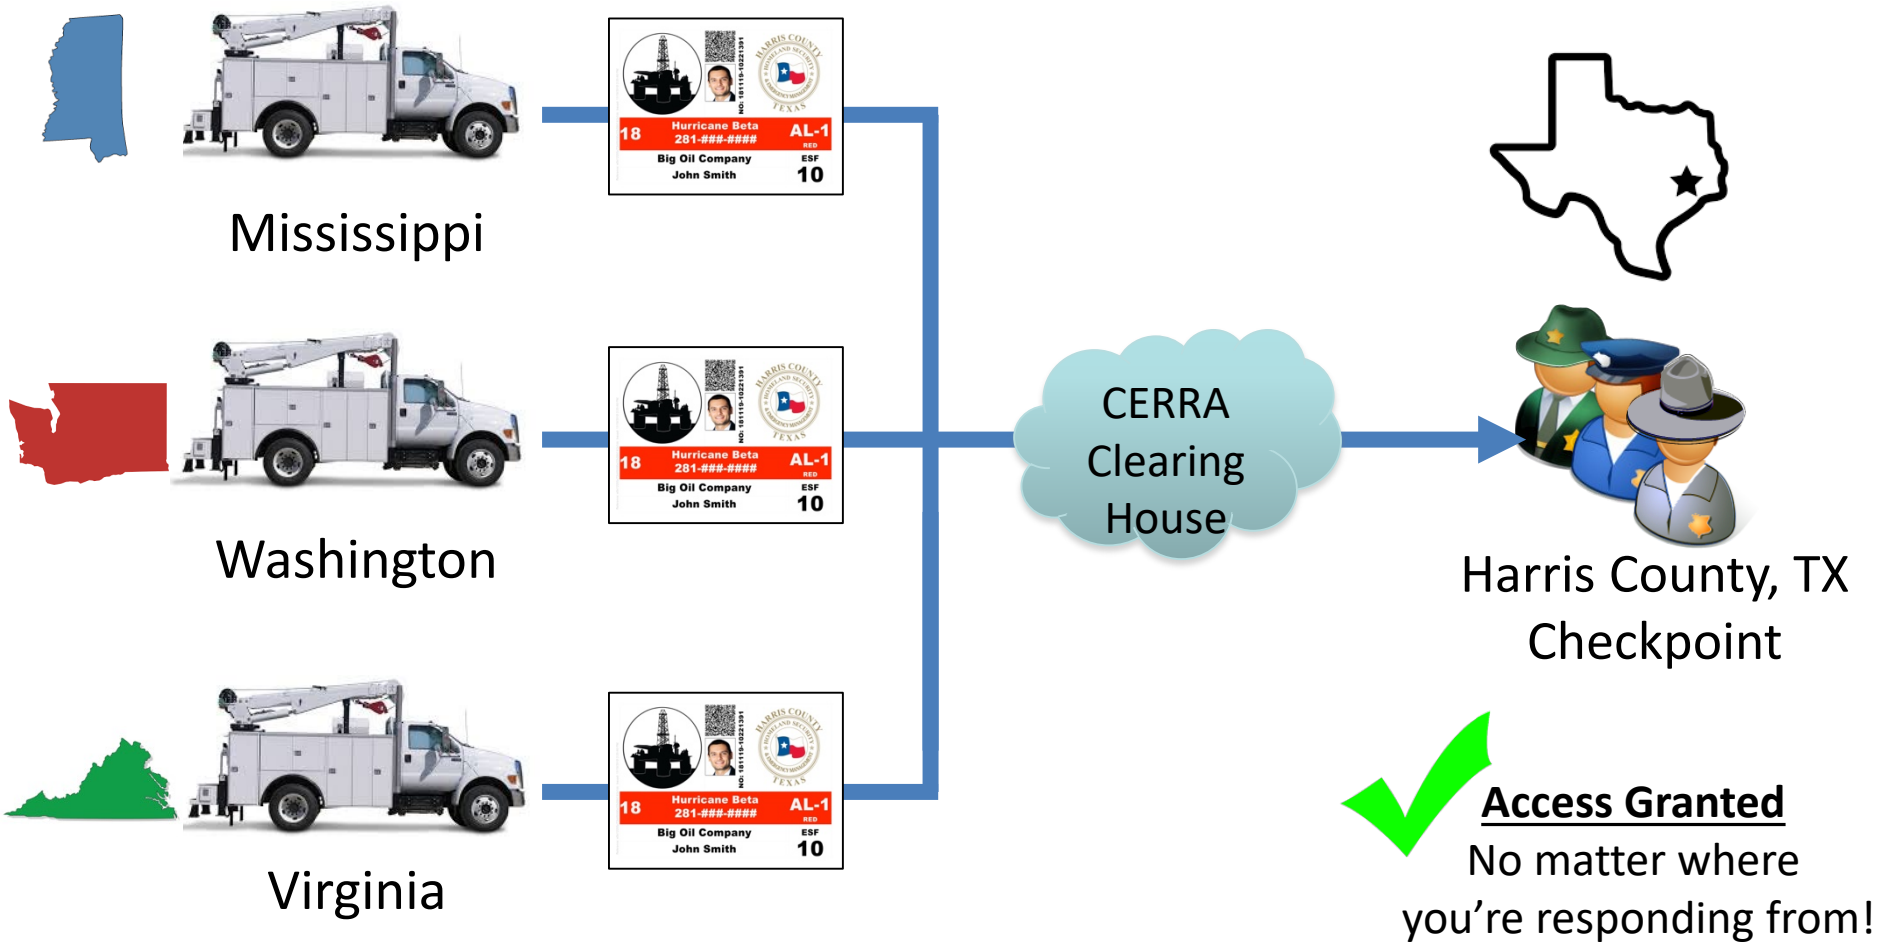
NO: 181119-10221391

HARRIS COUNTY

TEXAS

18 Hurricane Beta 281-###-#### AL-1 RED

Big Oil Company
John Smith

ESF 10

Mississippi

NO: 181119-10221391

HARRIS COUNTY

TEXAS

18 Hurricane Beta 281-###-#### AL-1 RED

Big Oil Company
John Smith

ESF 10

Washington

NO: 181119-10221391

HARRIS COUNTY

TEXAS

18 Hurricane Beta 281-###-#### AL-1 RED

Big Oil Company
John Smith

ESF 10

Virginia

CERRA Clearing House

Harris County, TX Checkpoint

Access Granted

No matter where you're responding from!